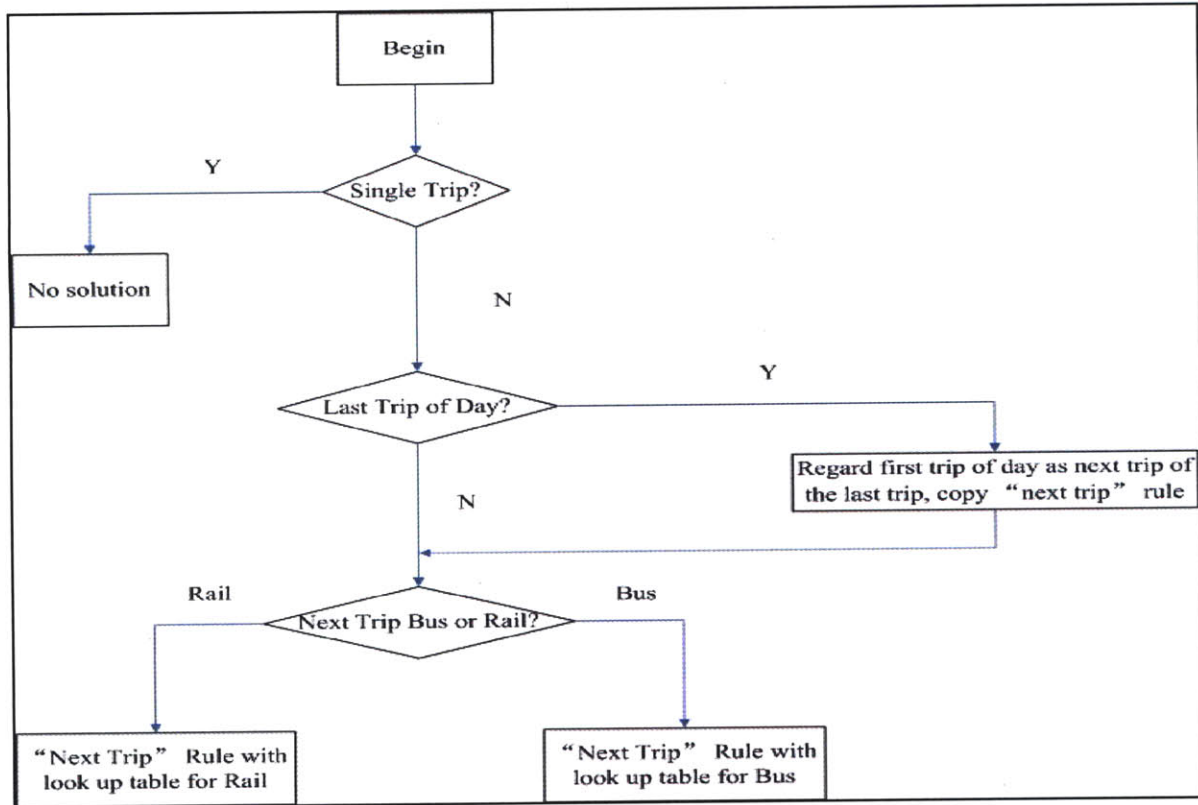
Begin

Y

Single Trip?

No solution

N

Y

Last Trip of Day?

Regard first trip of day as next trip of the last trip, copy "next trip" rule

N

Rail

Bus

Next Trip Bus or Rail?

"Next Trip" Rule with look up table for Rail

"Next Trip" Rule with look up table for Bus